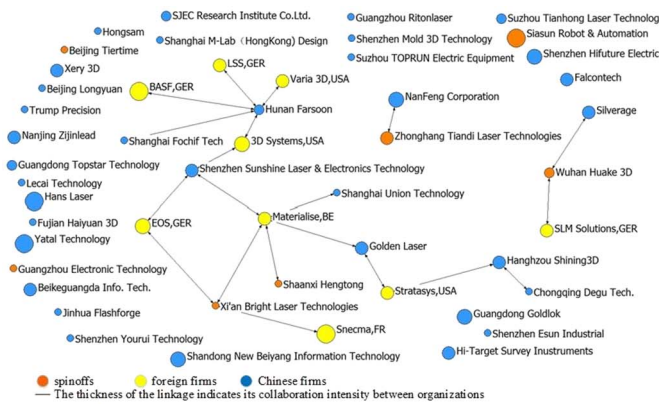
SJEC Research Institute Co.Ltd.
Guangzhou Ritonlaser
Suzhou Tianhong Laser Technolog
Hongsam
Shanghai M-Lab (HongKong) Design
Shenzhen Mold 3D Technology
Siasun Robot & Automation
Beijing Tiertime
Suzhou TOPRUN Electric Equipment
Shenzhen Hifuture Electric
Xery 3D
LSS,GER
Varia 3D,USA
Falcontech
Beijing Longyuan
BASF,GER
Hunan Farsoon
NanFeng Corporation
Trump Precision
Silverage
Nanjing Zijinlead
Shanghai Fochif Tech
3D Systems,USA
Zhonghang Tiandi Laser Technologies
Guangdong Topstar Technology
Shenzhen Sunshine Laser & Electronics Technology
Wuhan Huake 3D
Lecai Technology
Shanghai Union Technology
Hans Laser
Fujian Haiyuan 3D
EOS,GER
Materialise,BE
SLM Solutions,GER
Yatal Technology
Golden Laser
Guangzhou Electronic Technology
Shaanxi Hengtong
Hanghzhou Shining3D
Beikeguangda Info. Tech.
Stratasys,USA
Chongqing Degu Tech.
Xi'an Bright Laser Technologies
Jinhua Flashforge
Guangdong Goldlok
Snecma,FR
Shenzhen Yourui Technology
Shenzhen Esun Industrial
Shandong New Beiyang Information Technology
Hi-Target Survey Inustruments
spinoffs
foreign firms
Chinese firms
— The thickness of the linkage indicates its collaboration intensity between organizations